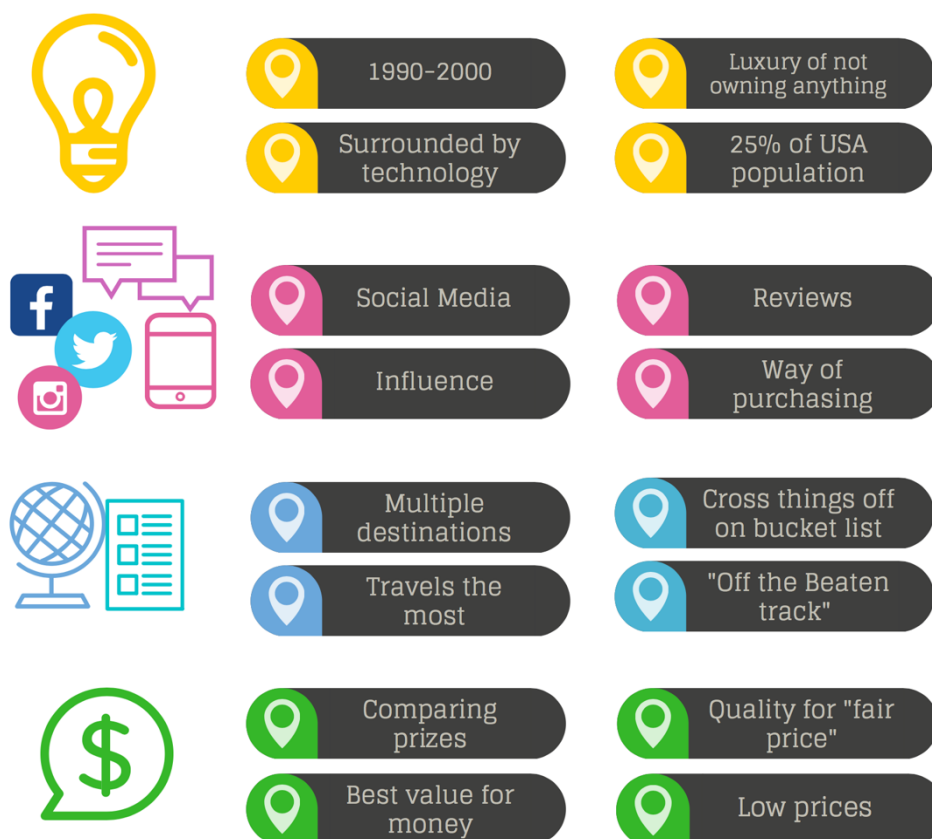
1990-2000

Luxury of not owning anything

Surrounded by technology

25% of USA population

Social Media

Reviews

Influence

Way of purchasing

Multiple destinations

Cross things off on bucket list

Travels the most

"Off the Beaten track"

$

Comparing prizes

Quality for "fair price"

Best value for money

Low prices